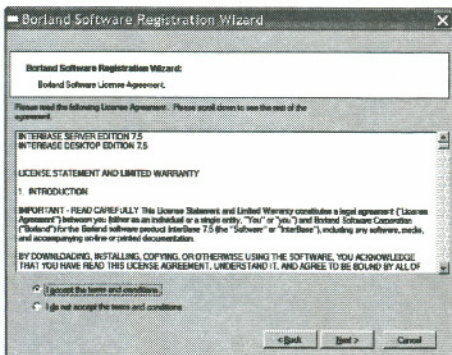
Borland Software Registration Wizard

Borland Software Registration Wizard:

Borland Software License Agreement.

Please read the following License Agreement. Please scroll down to see the rest of the agreement.

INTERBASE SERVER EDITION 7.5
INTERBASE DESKTOP EDITION 7.5

LICENSE STATEMENT AND LIMITED WARRANTY

1. INTRODUCTION

IMPORTANT - READ CAREFULLY. This License Statement and Limited Warranty constitutes a legal agreement ("License Agreement") between you (either as an individual or a single entity, "You" or "you") and Borland Software Corporation ("Borland") for the Borland software product InterBase 7.5 (the "Software" or "InterBase"), including any software, media, and accompanying on-line or printed documentation.

BY DOWNLOADING, INSTALLING, COPYING, OR OTHERWISE USING THE SOFTWARE, YOU ACKNOWLEDGE THAT YOU HAVE READ THIS LICENSE AGREEMENT, UNDERSTAND IT, AND AGREE TO BE BOUND BY ALL OF

I accept the terms and conditions.

I do not accept the terms and conditions

< Back

Next >

Cancel